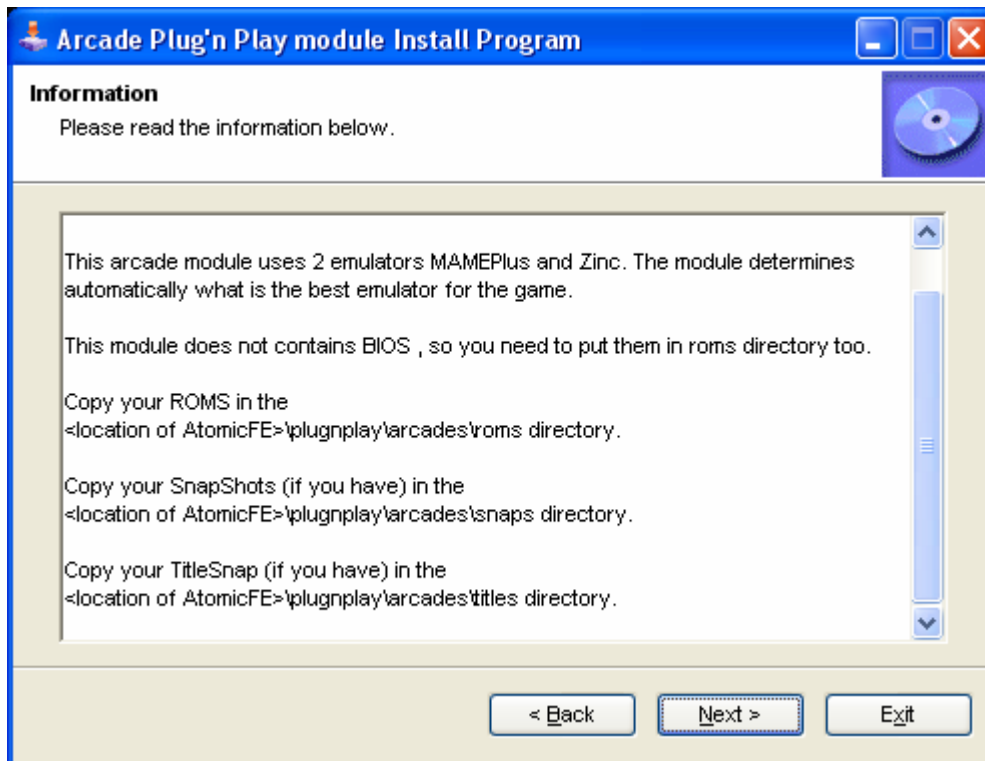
Arcade Plug'n Play module Install Program

Information
Please read the information below.

This arcade module uses 2 emulators MAMEPlus and Zinc. The module determines automatically what is the best emulator for the game.

This module does not contains BIOS , so you need to put them in roms directory too.

Copy your ROMS in the
<location of AtomicFE>\plugnplay\arcades\roms directory.

Copy your SnapShots (if you have) in the
<location of AtomicFE>\plugnplay\arcades\snaps directory.

Copy your TitleSnap (if you have) in the
<location of AtomicFE>\plugnplay\arcades\titles directory.

< Back
Next >
Exit